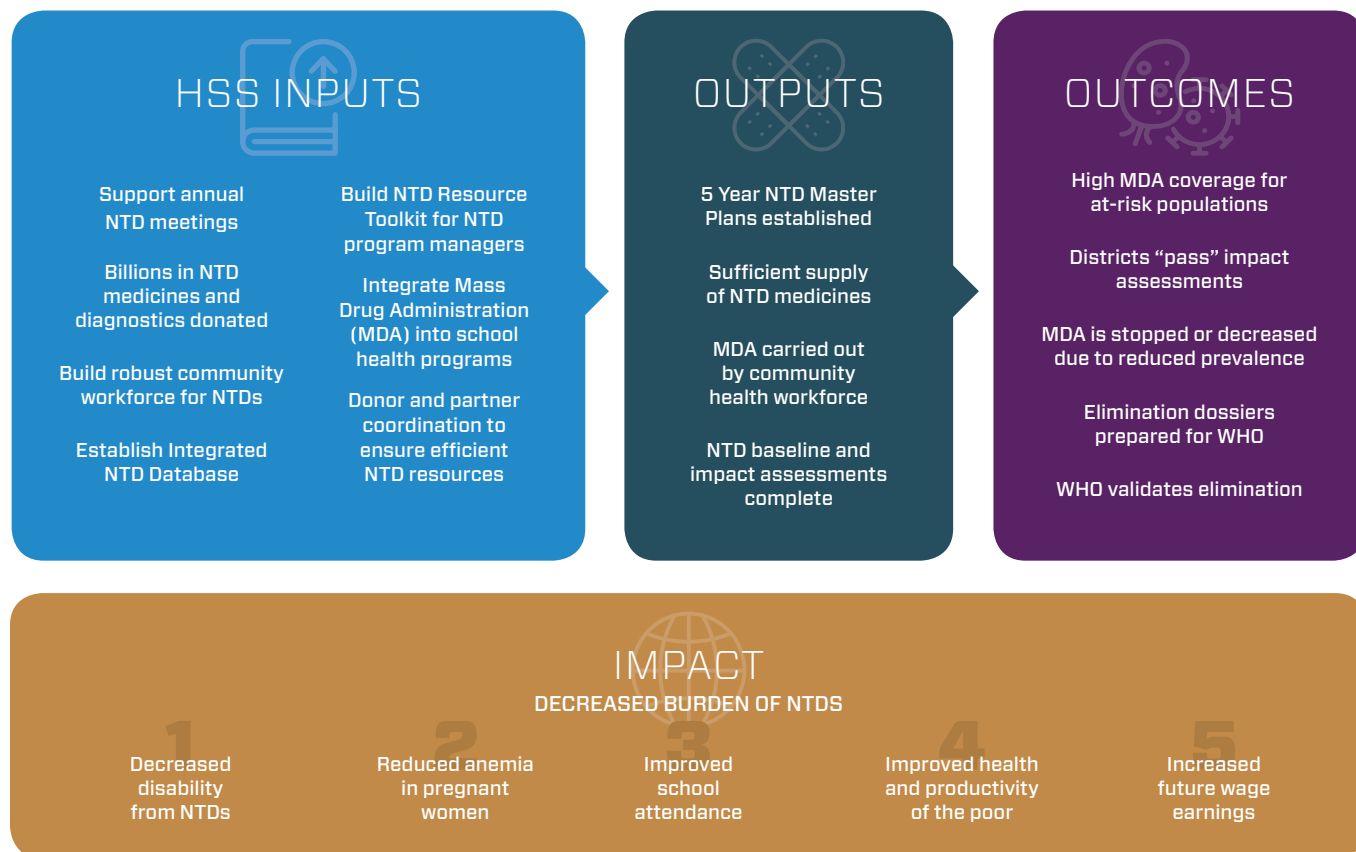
HSS INPUTS

Support annual NTD meetings

Billions in NTD medicines and diagnostics donated

Build robust community workforce for NTDs

Establish Integrated NTD Database

Build NTD Resource Toolkit for NTD program managers

Integrate Mass Drug Administration (MDA) into school health programs

Donor and partner coordination to ensure efficient NTD resources

OUTPUTS

5 Year NTD Master Plans established

Sufficient supply of NTD medicines

MDA carried out by community health workforce

NTD baseline and impact assessments complete

OUTCOMES

High MDA coverage for at-risk populations

Districts "pass" impact assessments

MDA is stopped or decreased due to reduced prevalence

Elimination dossiers prepared for WHO

WHO validates elimination

IMPACT

DECREASED BURDEN OF NTDS

1
Decreased disability from NTDs

2
Reduced anemia in pregnant women

3
Improved school attendance

4
Improved health and productivity of the poor

5
Increased future wage earnings